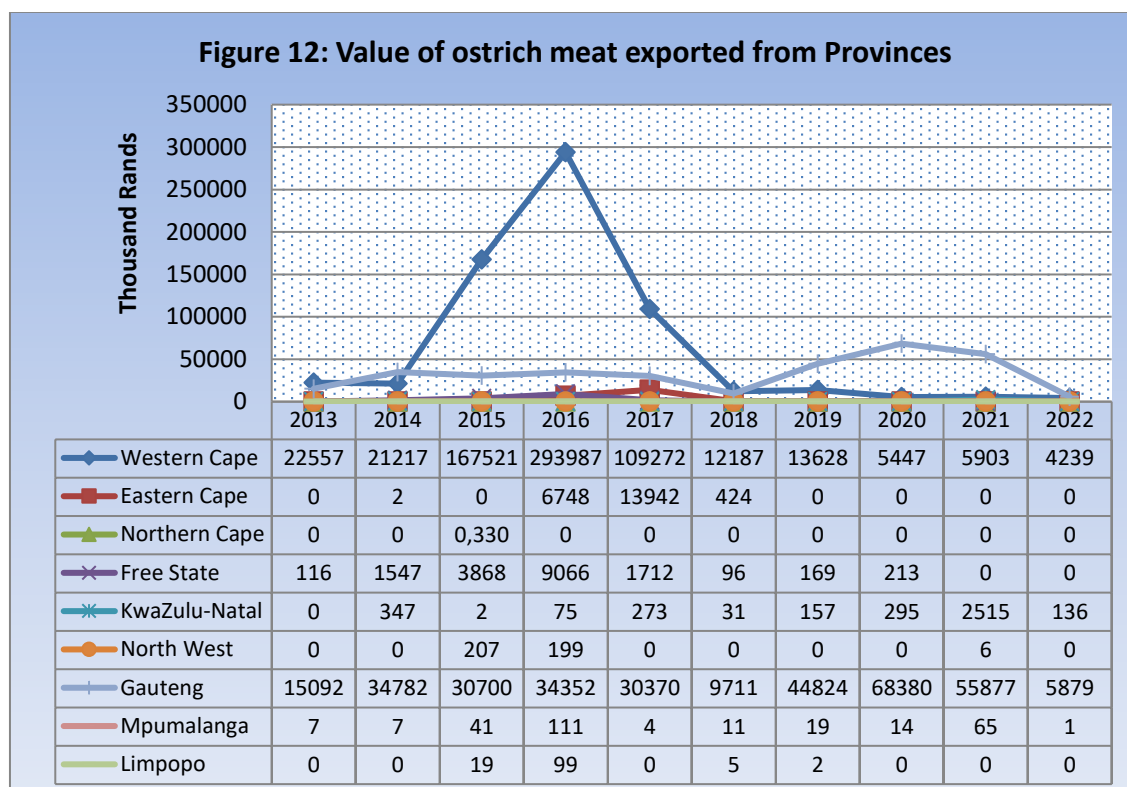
Figure 12: Value of ostrich meat exported from Provinces

Thousand Rands

350000
300000
250000
200000
150000
100000
50000
0

| | 2013 | 2014 | 2015 | 2016 | 2017 | 2018 | 2019 | 2020 | 2021 | 2022 |
|---|---|---|---|---|---|---|---|---|---|---|
| Western Cape | 22557 | 21217 | 167521 | 293987 | 109272 | 12187 | 13628 | 5447 | 5903 | 4239 |
| Eastern Cape | 0 | 2 | 0 | 6748 | 13942 | 424 | 0 | 0 | 0 | 0 |
| Northern Cape | 0 | 0 | 0,330 | 0 | 0 | 0 | 0 | 0 | 0 | 0 |
| Free State | 116 | 1547 | 3868 | 9066 | 1712 | 96 | 169 | 213 | 0 | 0 |
| KwaZulu-Natal | 0 | 347 | 2 | 75 | 273 | 31 | 157 | 295 | 2515 | 136 |
| North West | 0 | 0 | 207 | 199 | 0 | 0 | 0 | 0 | 6 | 0 |
| Gauteng | 15092 | 34782 | 30700 | 34352 | 30370 | 9711 | 44824 | 68380 | 55877 | 5879 |
| Mpumalanga | 7 | 7 | 41 | 111 | 4 | 11 | 19 | 14 | 65 | 1 |
| Limpopo | 0 | 0 | 19 | 99 | 0 | 5 | 2 | 0 | 0 | 0 |